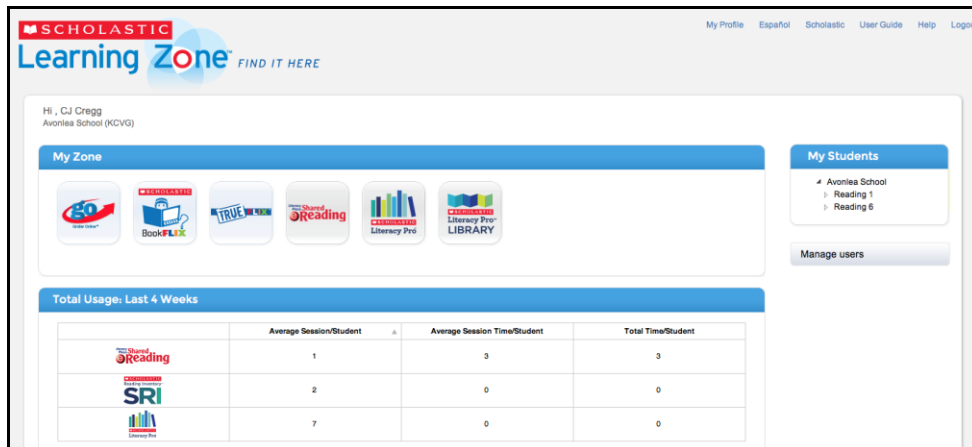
SCHOLASTIC
Learning Zone™ FIND IT HERE

My Profile Español Scholastic User Guide Help Logo

Hi , CJ Cregg
Avonlea School (KCVG)

My Zone

go Grolier Online
SCHOLASTIC BookFLIX
TRUE FLIX
Shared Reading
SCHOLASTIC Literacy Pro
SCHOLASTIC Literacy Pro LIBRARY

My Students

Avonlea School
Reading 1
Reading 6

Manage users

Total Usage: Last 4 Weeks

| | Average Session/Student | Average Session Time/Student | Total Time/Student |
|---|---|---|---|
| Shared Reading | 1 | 3 | 3 |
| SCHOLASTIC Reading Inventory SRI | 2 | 0 | 0 |
| Literacy Pro | 7 | 0 | 0 |